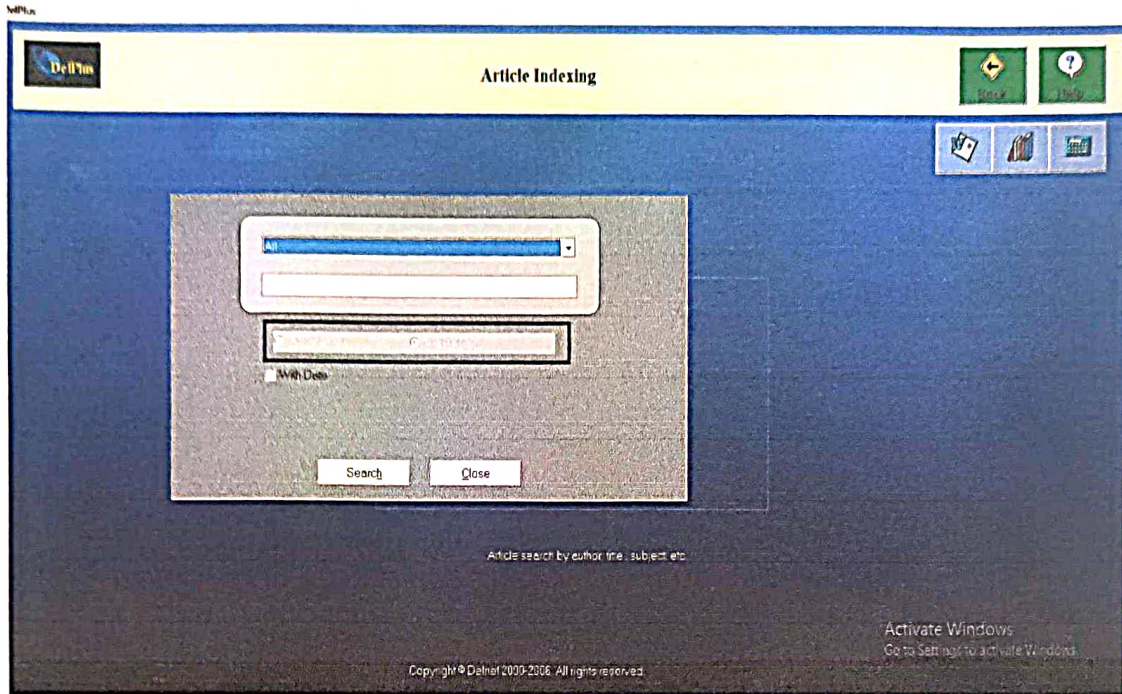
DelPlus

DelPlus

Article Indexing

Back

Help

All

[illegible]

With Date

Search

Close

Article search by author title, subject etc.

Activate Windows
Go to Settings to activate Windows.

Copyright © Delnet 2000-2006. All rights reserved.